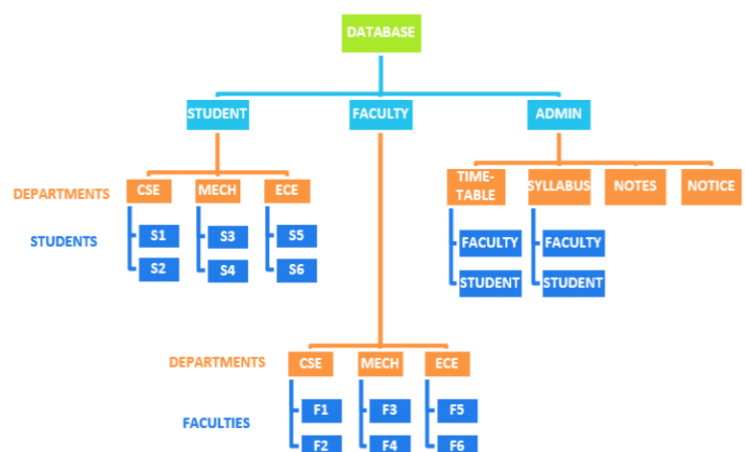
DATABASE

STUDENT

FACULTY

ADMIN

DEPARTMENTS

CSE

MECH

ECE

STUDENTS

S1

S2

S3

S4

S5

S6

TIME-TABLE

FACULTY

STUDENT

SYLLABUS

FACULTY

STUDENT

NOTES

NOTICE

DEPARTMENTS

CSE

MECH

ECE

FACULTIES

F1

F2

F3

F4

F5

F6